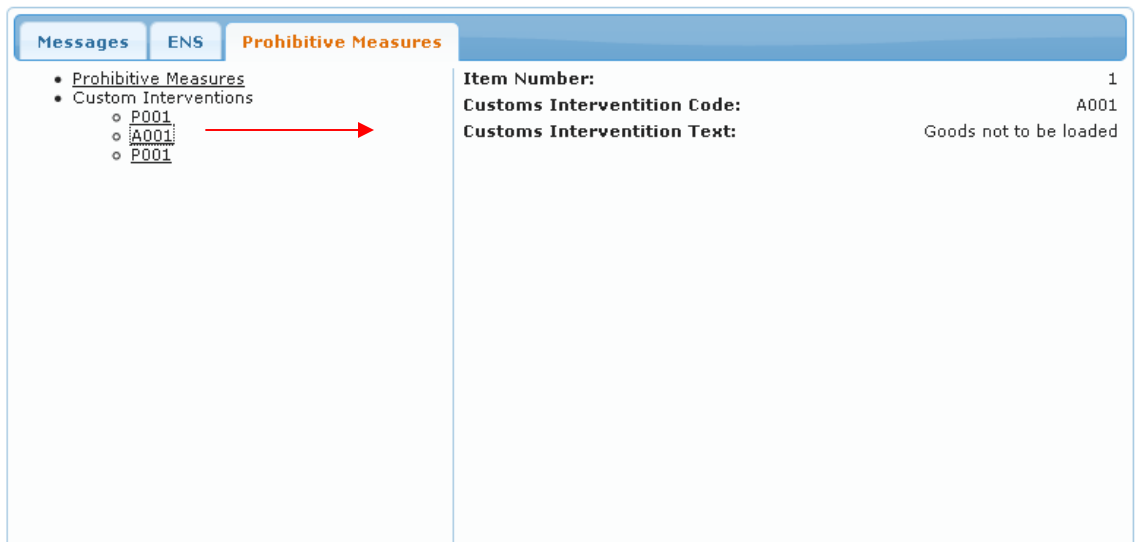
Messages | ENS | Prohibitive Measures

- Prohibitive Measures
- Custom Interventions
  - P001
  - A001
  - P001

| | |
|---|---|
| **Item Number:** | 1 |
| **Customs Interventition Code:** | A001 |
| **Customs Interventition Text:** | Goods not to be loaded |